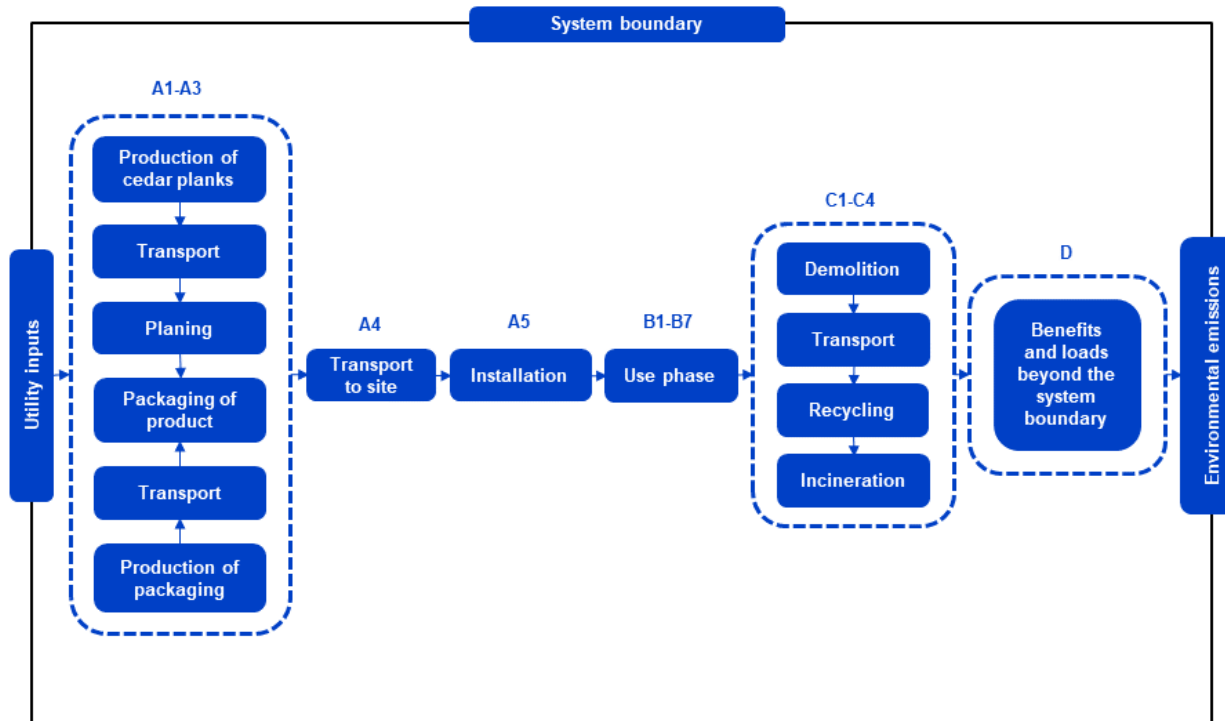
System boundary

Utility inputs

A1-A3

Production of cedar planks

Transport

Planing

Packaging of product

Transport

Production of packaging

A4

Transport to site

A5

Installation

B1-B7

Use phase

C1-C4

Demolition

Transport

Recycling

Incineration

D

Benefits and loads beyond the system boundary

Environmental emissions